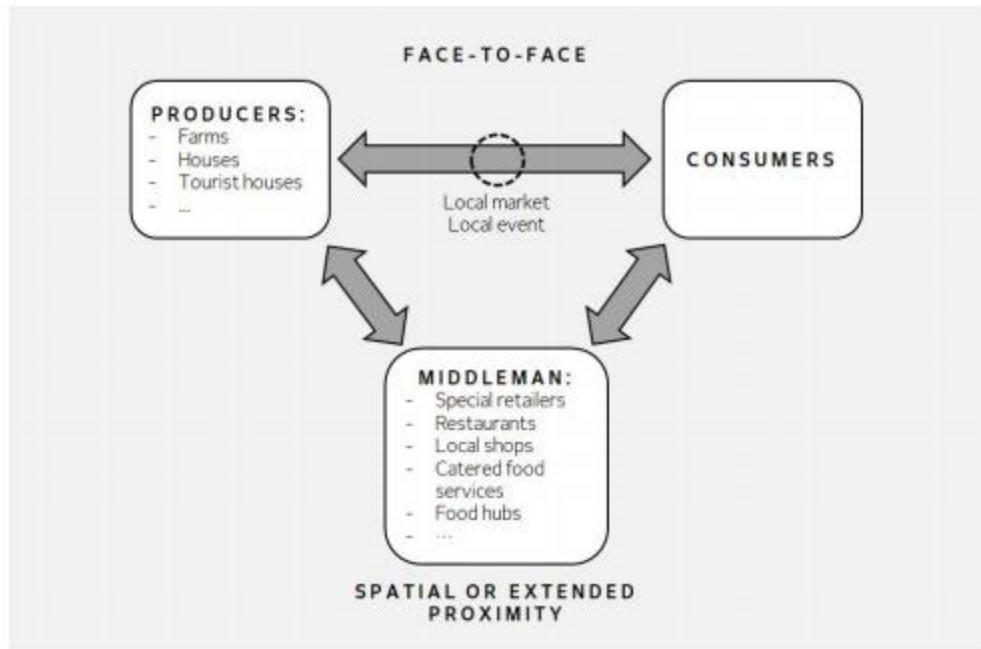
FACE-TO-FACE

PRODUCERS:
- Farms
- Houses
- Tourist houses
- ...

CONSUMERS

Local market
Local event

MIDDLEMAN:
- Special retailers
- Restaurants
- Local shops
- Catered food services
- Food hubs
- ...

SPATIAL OR EXTENDED PROXIMITY